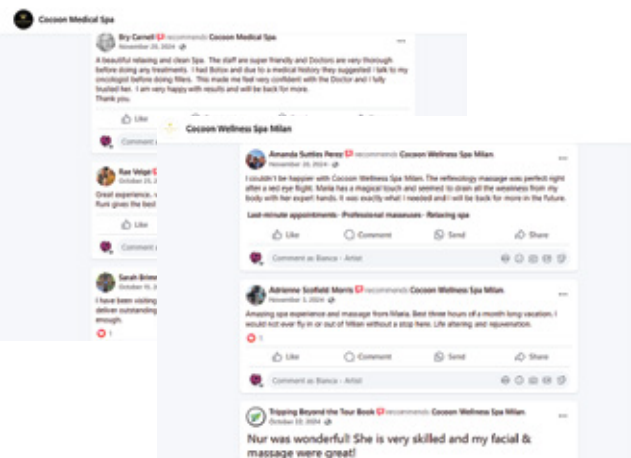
Cocoon Medical Spa

Bry Carnell recommends Cocoon Medical Spa
November 20, 2024

A beautiful relaxing and clean Spa. The staff are super friendly and Doctors are very thorough before doing any treatments. I had Botox and due to a medical history they suggested I talk to my oncologist before doing fillers. This made me feel very confident with the Doctor and I fully trusted her. I am very happy with results and will be back for more. Thank you.

Like

Comment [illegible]

Rae Valge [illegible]
October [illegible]

Great experience. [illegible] Runi gives the best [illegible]

Like

Comment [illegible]

Sarah Brim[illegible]
October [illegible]

I have been visiting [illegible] deliver outstanding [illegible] enough.

1

Cocoon Wellness Spa Milan

Amanda Sutties Reve recommends Cocoon Wellness Spa Milan
November 20, 2024

I couldn't be happier with Cocoon Wellness Spa Milan. The reflexology massage was perfect right after a red eye flight. Maria has a magical touch and seemed to drain all the weariness from my body with her expert hands. It was exactly what I needed and I will be back for more in the future.

Last-minute appointments · Professional masseuses · Relaxing spa

Like Comment Send Share

Comment as Bianca - Artist

Adrienne Scofield Morris recommends Cocoon Wellness Spa Milan
November 3, 2024

Amazing spa experience and massage from Maria. Best three hours of a month long vacation. I would not ever fly in or out of Milan without a stop here. Life altering and rejuvenation.

1

Like Comment Send Share

Comment as Bianca - Artist

Tripping Beyond the Tour Book recommends Cocoon Wellness Spa Milan
October 22, 2024

Nur was wonderful! She is very skilled and my facial & massage were great!